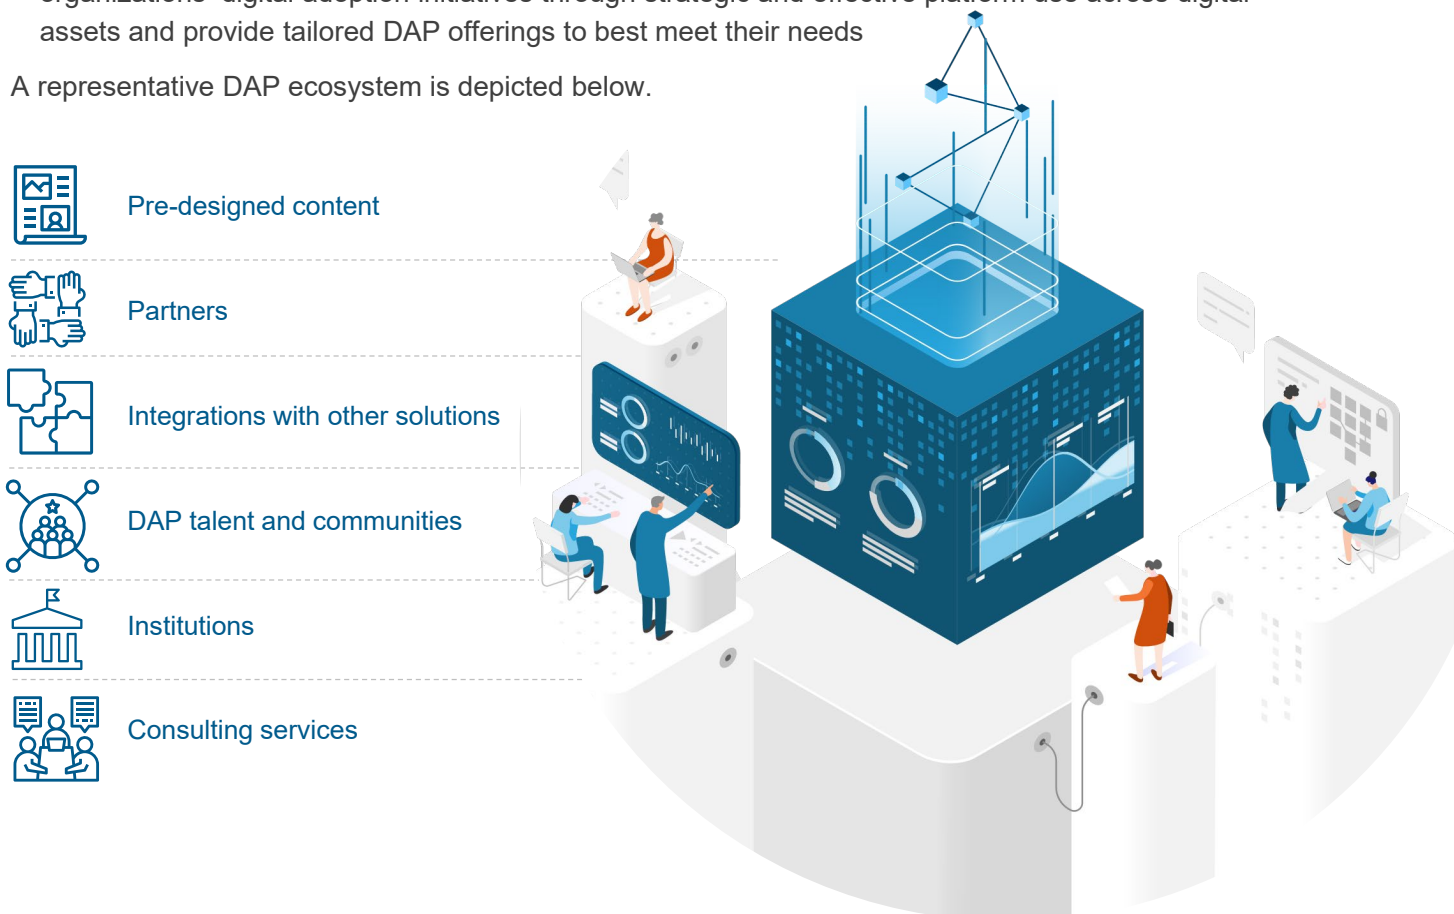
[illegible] assets and provide tailored DAP offerings to best meet their needs

A representative DAP ecosystem is depicted below.

Pre-designed content

Partners

Integrations with other solutions

DAP talent and communities

Institutions

Consulting services